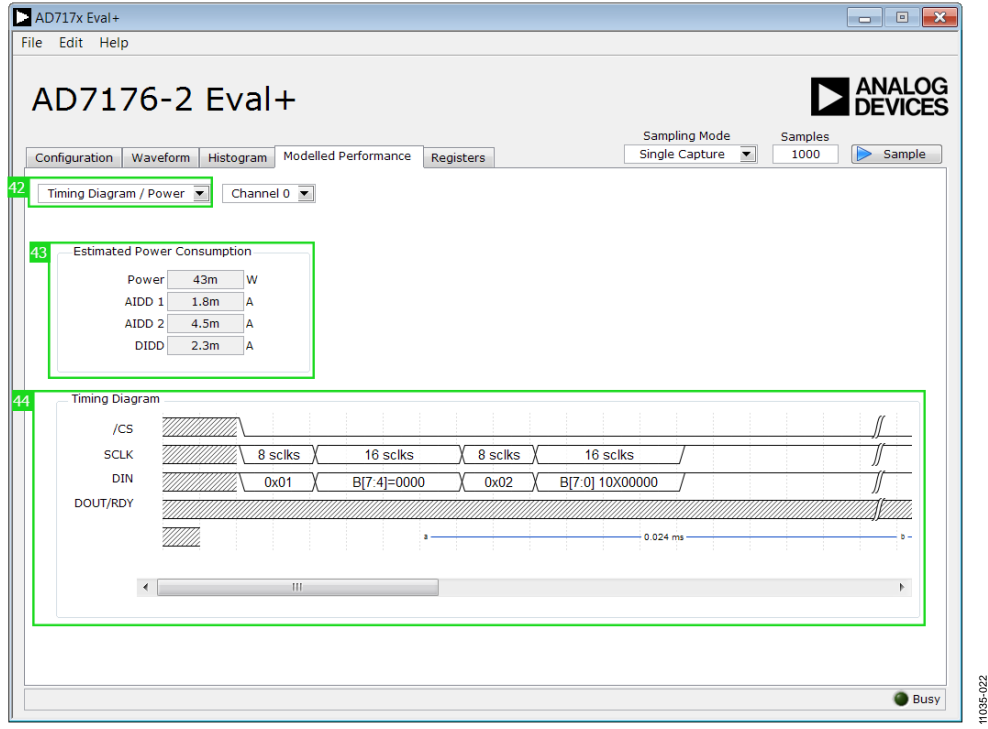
AD717x Eval+

File Edit Help

AD7176-2 Eval+

ANALOG DEVICES

Sampling Mode
Single Capture

Samples
1000

Sample

Configuration | Waveform | Histogram | Modelled Performance | Registers

42 Timing Diagram / Power

Channel 0

43 Estimated Power Consumption

| | | |
|---|---|---|
| Power | 43m | W |
| AIDD 1 | 1.8m | A |
| AIDD 2 | 4.5m | A |
| DIDD | 2.3m | A |

44 Timing Diagram

/CS

SCLK 8 sclks 16 sclks 8 sclks 16 sclks

DIN 0x01 B[7:4]=0000 0x02 B[7:0] 10X00000

DOUT/RDY

a 0.024 ms b

III

Busy

11035-022